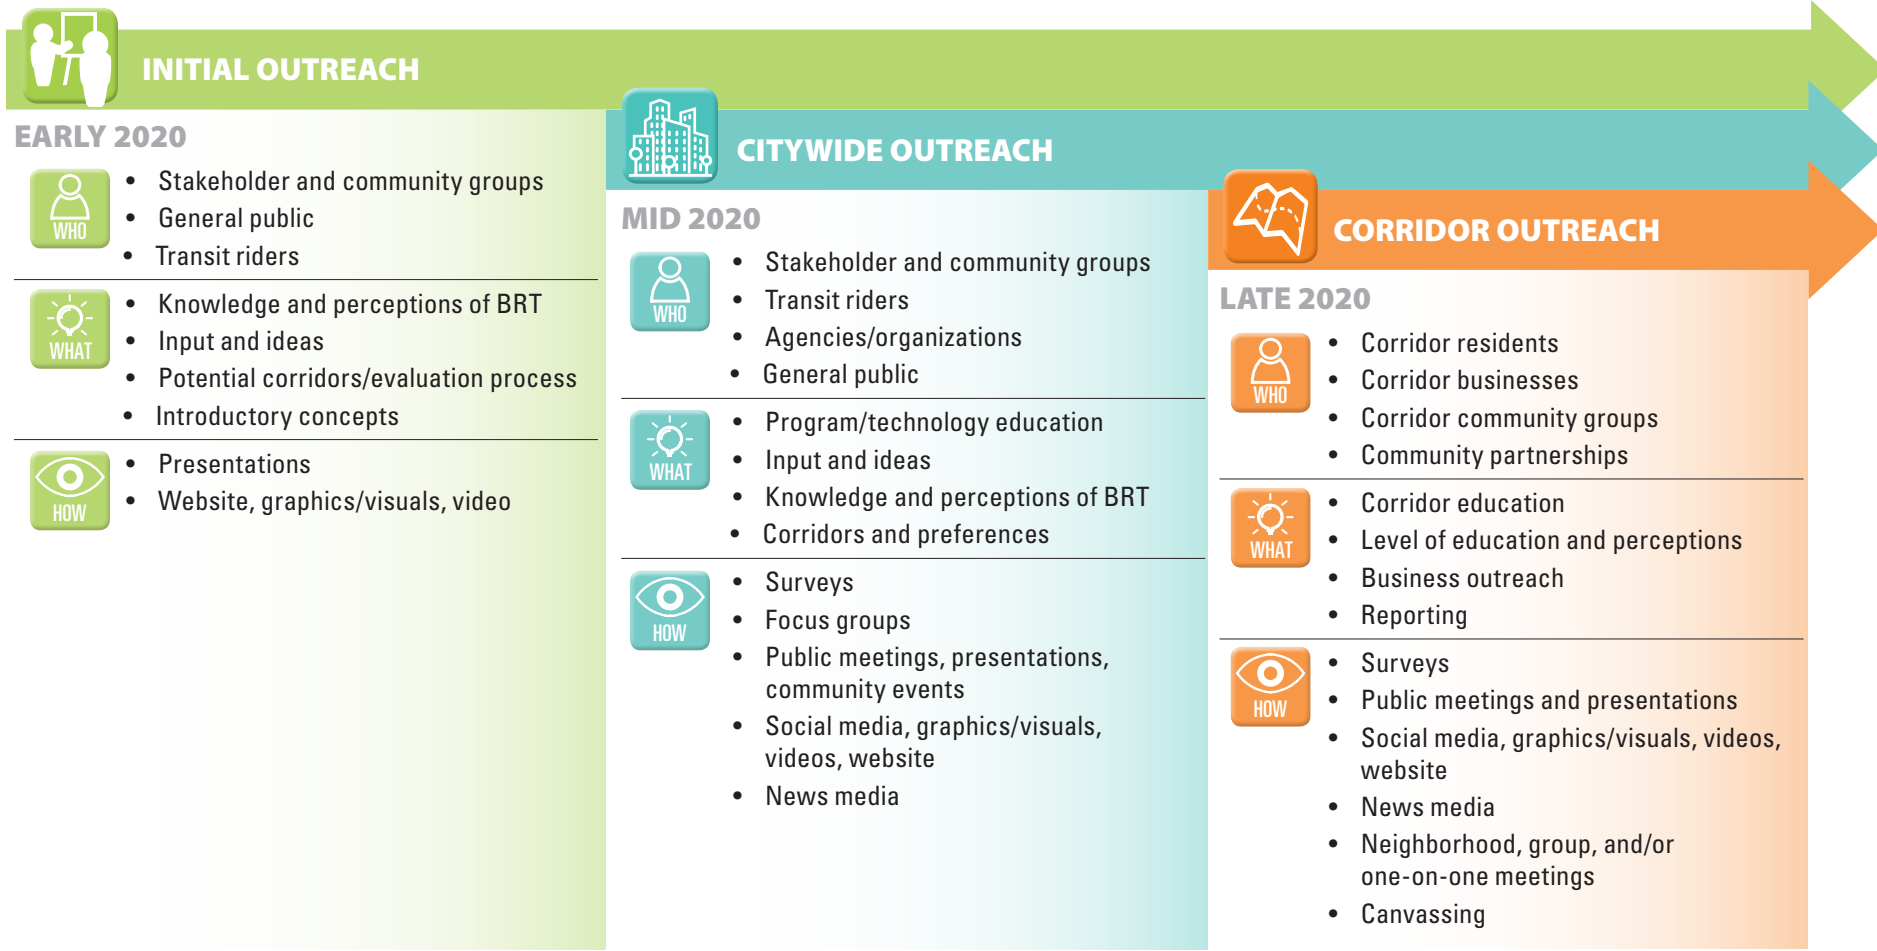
INITIAL OUTREACH

EARLY 2020

WHO
- Stakeholder and community groups
- General public
- Transit riders

WHAT
- Knowledge and perceptions of BRT
- Input and ideas
- Potential corridors/evaluation process
- Introductory concepts

HOW
- Presentations
- Website, graphics/visuals, video

CITYWIDE OUTREACH

MID 2020

WHO
- Stakeholder and community groups
- Transit riders
- Agencies/organizations
- General public

WHAT
- Program/technology education
- Input and ideas
- Knowledge and perceptions of BRT
- Corridors and preferences

HOW
- Surveys
- Focus groups
- Public meetings, presentations, community events
- Social media, graphics/visuals, videos, website
- News media

CORRIDOR OUTREACH

LATE 2020

WHO
- Corridor residents
- Corridor businesses
- Corridor community groups
- Community partnerships

WHAT
- Corridor education
- Level of education and perceptions
- Business outreach
- Reporting

HOW
- Surveys
- Public meetings and presentations
- Social media, graphics/visuals, videos, website
- News media
- Neighborhood, group, and/or one-on-one meetings
- Canvassing